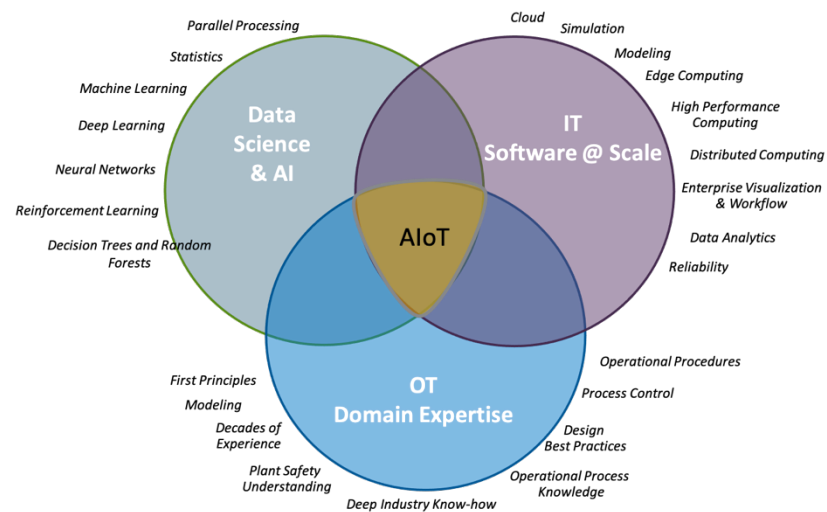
Parallel Processing

Statistics

Machine Learning

Deep Learning

Neural Networks

Reinforcement Learning

Decision Trees and Random Forests

Data Science & AI

Cloud

Simulation

Modeling

Edge Computing

High Performance Computing

Distributed Computing

Enterprise Visualization & Workflow

Data Analytics

Reliability

IT Software @ Scale

AIoT

OT Domain Expertise

First Principles

Modeling

Decades of Experience

Plant Safety Understanding

Deep Industry Know-how

Operational Procedures

Process Control

Design Best Practices

Operational Process Knowledge